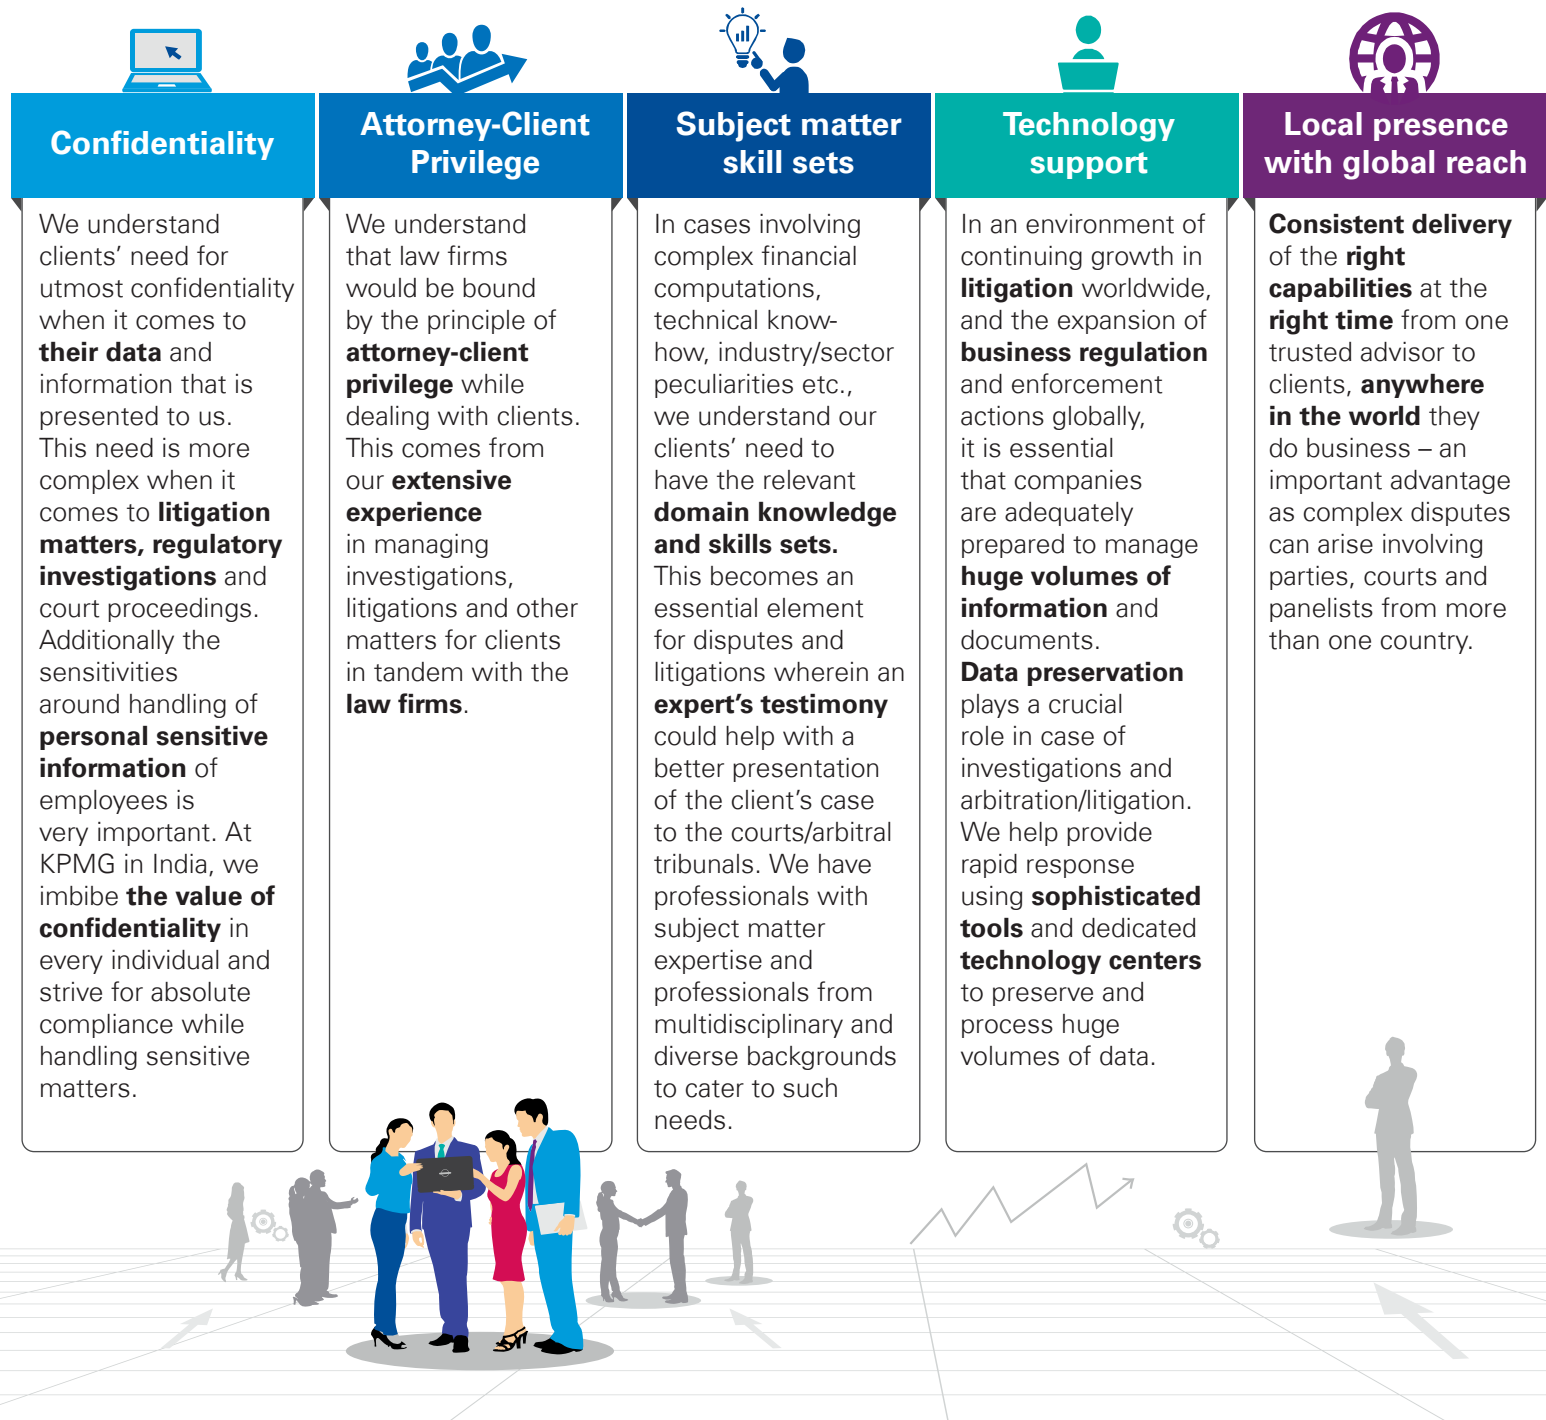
Confidentiality

We understand clients' need for utmost confidentiality when it comes to their data and information that is presented to us. This need is more complex when it comes to litigation matters, regulatory investigations and court proceedings. Additionally the sensitivities around handling of personal sensitive information of employees is very important. At KPMG in India, we imbibe the value of confidentiality in every individual and strive for absolute compliance while handling sensitive matters.

Attorney-Client Privilege

We understand that law firms would be bound by the principle of attorney-client privilege while dealing with clients. This comes from our extensive experience in managing investigations, litigations and other matters for clients in tandem with the law firms.

Subject matter skill sets

In cases involving complex financial computations, technical know-how, industry/sector peculiarities etc., we understand our clients' need to have the relevant domain knowledge and skills sets. This becomes an essential element for disputes and litigations wherein an expert's testimony could help with a better presentation of the client's case to the courts/arbitral tribunals. We have professionals with subject matter expertise and professionals from multidisciplinary and diverse backgrounds to cater to such needs.

Technology support

In an environment of continuing growth in litigation worldwide, and the expansion of business regulation and enforcement actions globally, it is essential that companies are adequately prepared to manage huge volumes of information and documents. Data preservation plays a crucial role in case of investigations and arbitration/litigation. We help provide rapid response using sophisticated tools and dedicated technology centers to preserve and process huge volumes of data.

Local presence with global reach

Consistent delivery of the right capabilities at the right time from one trusted advisor to clients, anywhere in the world they do business – an important advantage as complex disputes can arise involving parties, courts and panelists from more than one country.